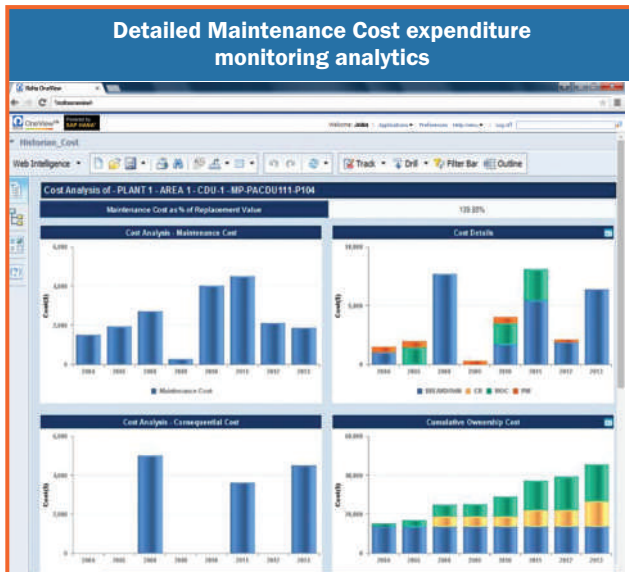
Detailed Maintenance Cost expenditure monitoring analytics

OneView

Welcome: Jobs • Applications • Preferences Help menu • Log off

Historian_Cost

Web Intelligence • Track • Drill • Filter Bar Outline

Cost Analysis of - PLANT 1 - AREA 1 - CDU-1 - MP-PACDU111-P104

Maintenance Cost as % of Replacement Value | 139.89%

Cost Analysis - Maintenance Cost

6,000
4,000
2,000
0

Cost($)

2004 2005 2006 2008 2009 2011 2012 2013

Maintenance Cost

Cost Details

10,000
5,000
0

Cost($)

2004 2005 2006 2008 2009 2011 2012 2013

BREAKDOWN CB MOC PM

Cost Analysis - Consequential Cost

6,000
4,000
2,000

Cost($)

Cumulative Ownership Cost

60,000
40,000
20,000

Cost($)